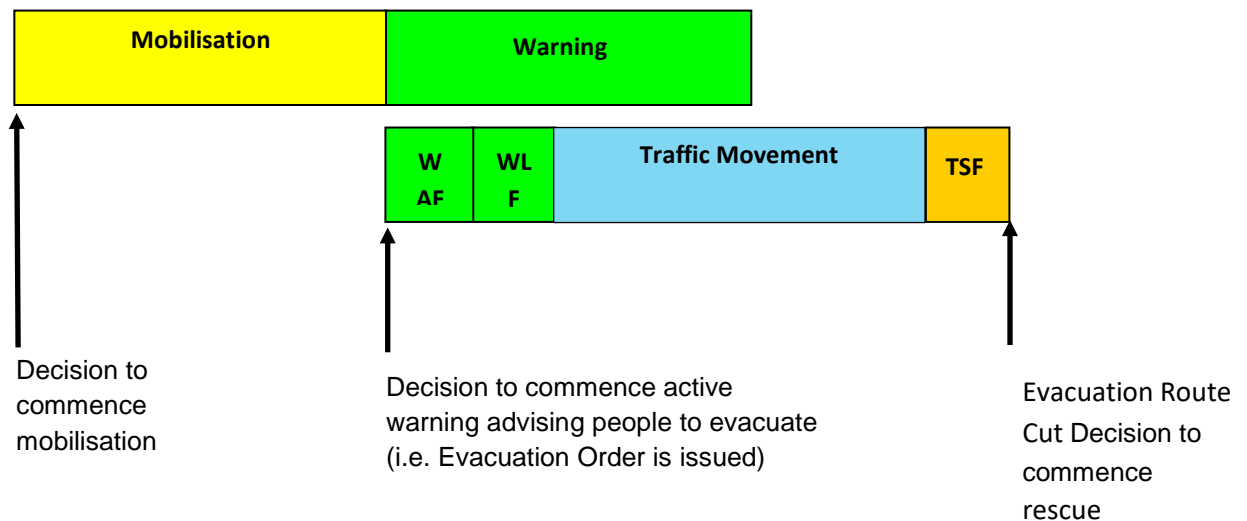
Mobilisation

Warning

W AF

WL F

Traffic Movement

TSF

Decision to commence mobilisation

Decision to commence active warning advising people to evacuate (i.e. Evacuation Order is issued)

Evacuation Route Cut Decision to commence rescue